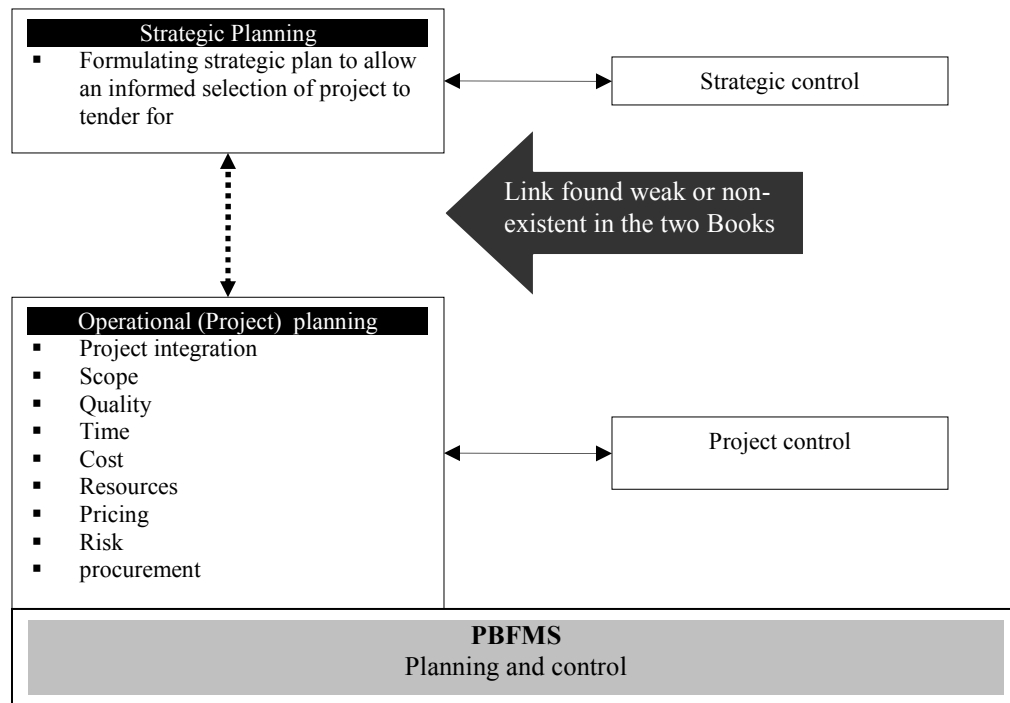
Strategic Planning

- Formulating strategic plan to allow an informed selection of project to tender for

Strategic control

Link found weak or non-existent in the two Books

Operational (Project) planning

- Project integration
- Scope
- Quality
- Time
- Cost
- Resources
- Pricing
- Risk
- procurement

Project control

**PBFMS**
Planning and control